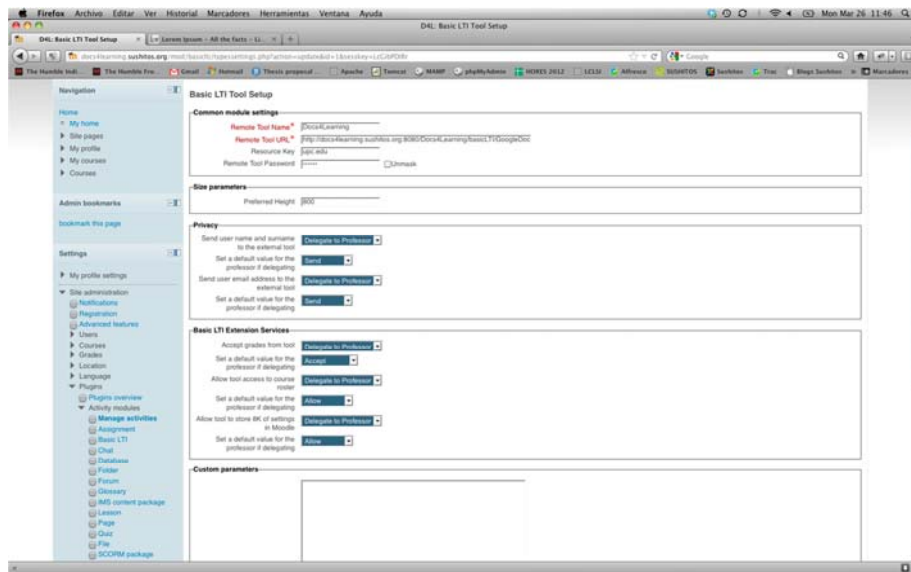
Firefox Archivo Editar Ver Historial Marcadores Herramientas Ventana Ayuda

Mon Mar 26 11:46

D4L: Basic LTI Tool Setup

D4L: Basic LTI Tool Setup

Lorem Ipsum - All the facts - Li...

docs4learning.sushitos.org

Google

The Humble Indi... The Humble Fra... Gmail Hotmail Thesis proposal Apache Tomcat MAMP phpMyAdmin HORES 2012 LCLU Alfresco SUSHITOS Sushitos Trac Blogs Sushitos Marcadores

Navigation

Home
My home
Site pages
My profile
My courses
Courses

Admin bookmarks

bookmark this page

Settings

My profile settings

Site administration
Notifications
Registration
Advanced features
Users
Courses
Grades
Location
Language
Plugins
Plugins overview
Activity modules
Manage activities
Assignment
Basic LTI
Chat
Database
Folder
Forum
Glossary
IMS content package
Lesson
Page
Quiz
File
SCORM package

Basic LTI Tool Setup

Common module settings

Remote Tool Name* Docs4Learning
Remote Tool URL* http://docs4learning.sushitos.org:8080/Docs4Learning/basicLTIGoogleDoc
Resource Key upc.edu
Remote Tool Password ****** Unmask

Size parameters

Preferred Height 800

Privacy

Send user name and surname to the external tool Delegate to Professor
Set a default value for the professor if delegating Send
Send user email address to the external tool Delegate to Professor
Set a default value for the professor if delegating Send

Basic LTI Extension Services

Accept grades from tool Delegate to Professor
Set a default value for the professor if delegating Accept
Allow tool access to course roster Delegate to Professor
Set a default value for the professor if delegating Allow
Allow tool to store 8K of settings in Moodle Delegate to Professor
Set a default value for the professor if delegating Allow

Custom parameters